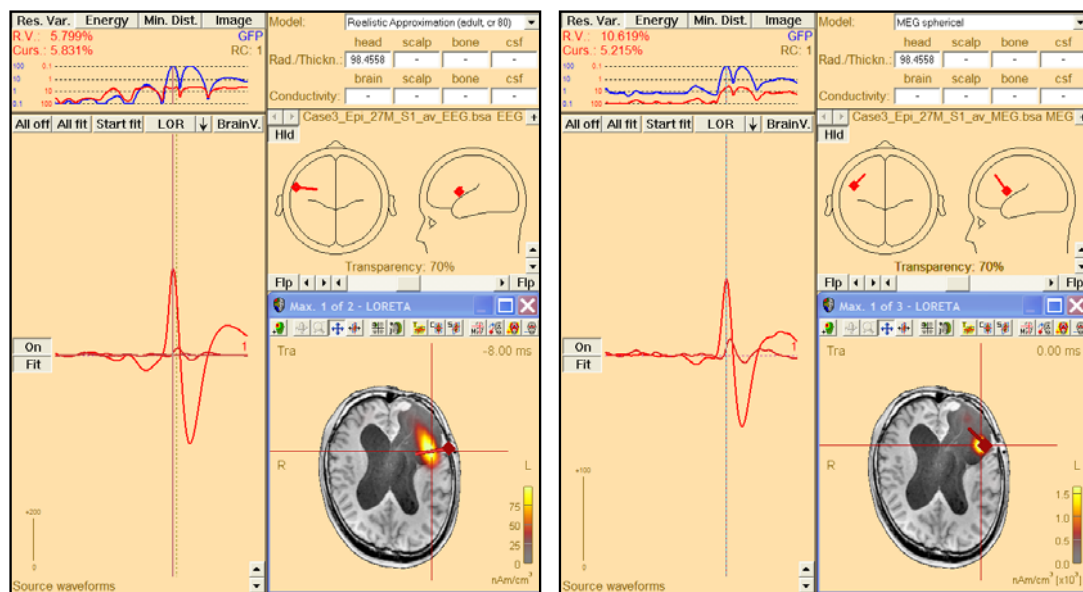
Res. Var. Energy Min. Dist. Image
R.V.: 5.799%
Curs.: 5.831%
GFP
RC: 1
100 0.1
10 1
1 10
0.1 100
Model: Realistic Approximation (adult, cr 80)
head scalp bone csf
Rad./Thickn.: 98.4558 - - -
brain scalp bone csf
Conductivity: - - - -
All off All fit Start fit LOR ↓ BrainV.
Case3_Epi_27M_S1_av_EEG.bsa EEG
Hld
Transparency: 70%
Flp Flp
Max. 1 of 2 - LORETA
Tra
-8.00 ms
R
L
On
Fit
1
+200
0
75
50
25
0
nAm/cm³
Source waveforms

Res. Var. Energy Min. Dist. Image
R.V.: 10.619%
Curs.: 5.215%
GFP
RC: 1
100 0.1
10 1
1 10
0.1 100
Model: MEG spherical
head scalp bone csf
Rad./Thickn.: 98.4558 - - -
brain scalp bone csf
Conductivity: - - - -
All off All fit Start fit LOR ↓ BrainV.
Case3_Epi_27M_S1_av_MEG.bsa MEG
Hld
Transparency: 70%
Flp Flp
Max. 1 of 3 - LORETA
Tra
0.00 ms
R
L
On
Fit
+100
0
1.5
1.0
0.5
0.0
nAm/cm³ [x10³]
Source waveforms